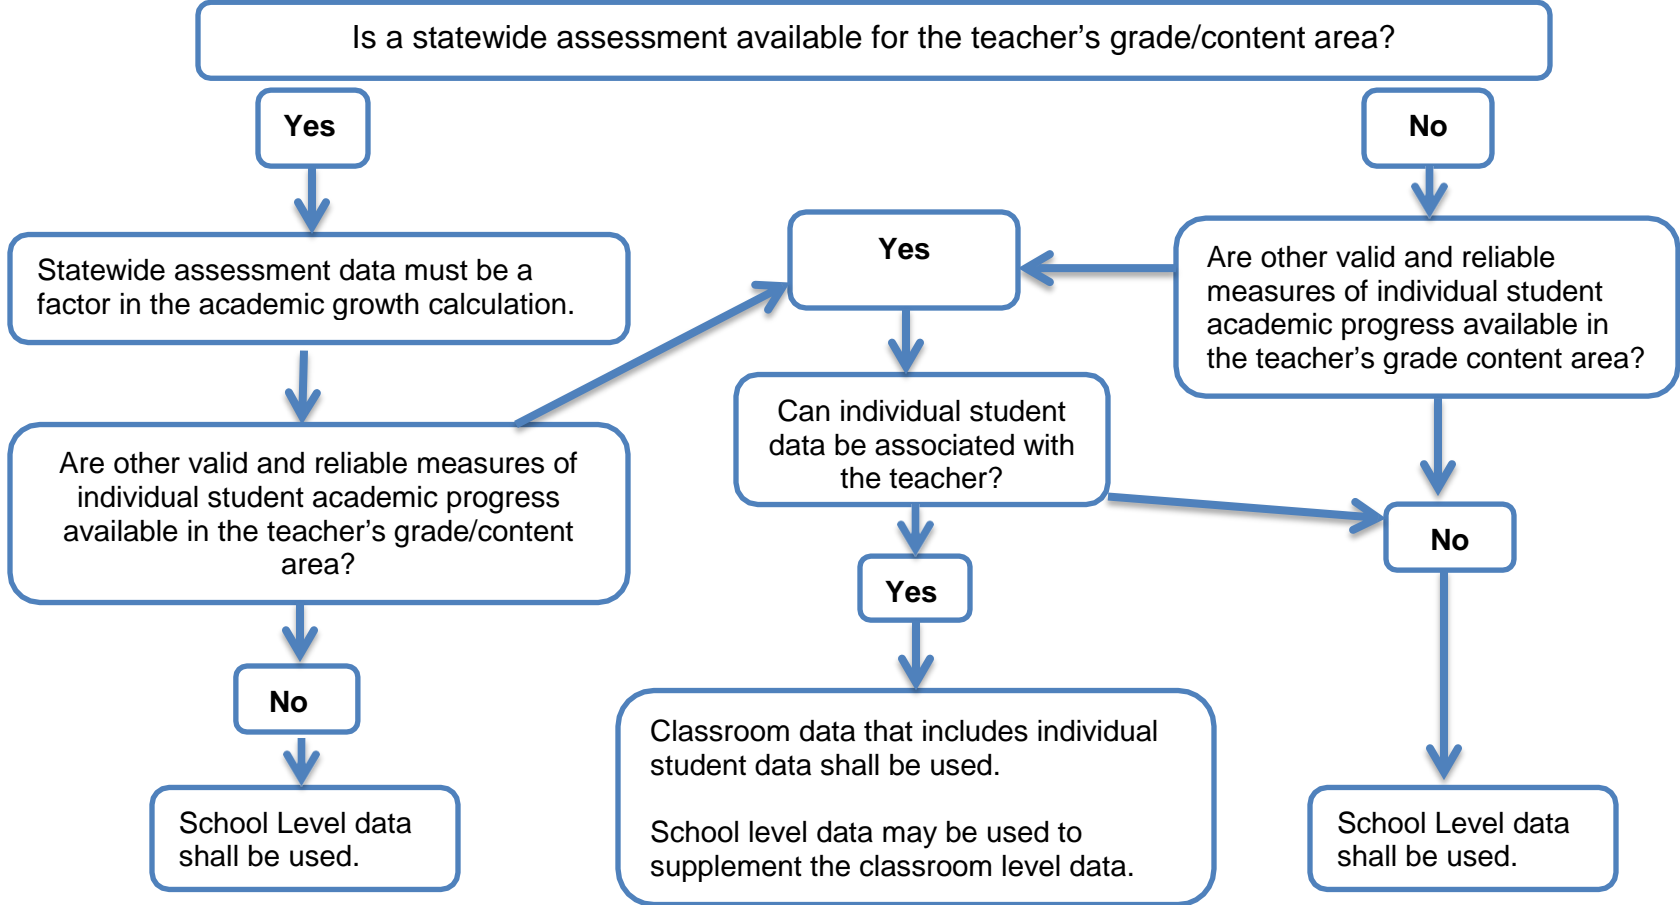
Is a statewide assessment available for the teacher's grade/content area?

Yes

No

Statewide assessment data must be a factor in the academic growth calculation.

Yes

Are other valid and reliable measures of individual student academic progress available in the teacher's grade content area?

Are other valid and reliable measures of individual student academic progress available in the teacher's grade/content area?

Can individual student data be associated with the teacher?

No

Yes

No

School Level data shall be used.

Classroom data that includes individual student data shall be used.

School level data may be used to supplement the classroom level data.

School Level data shall be used.